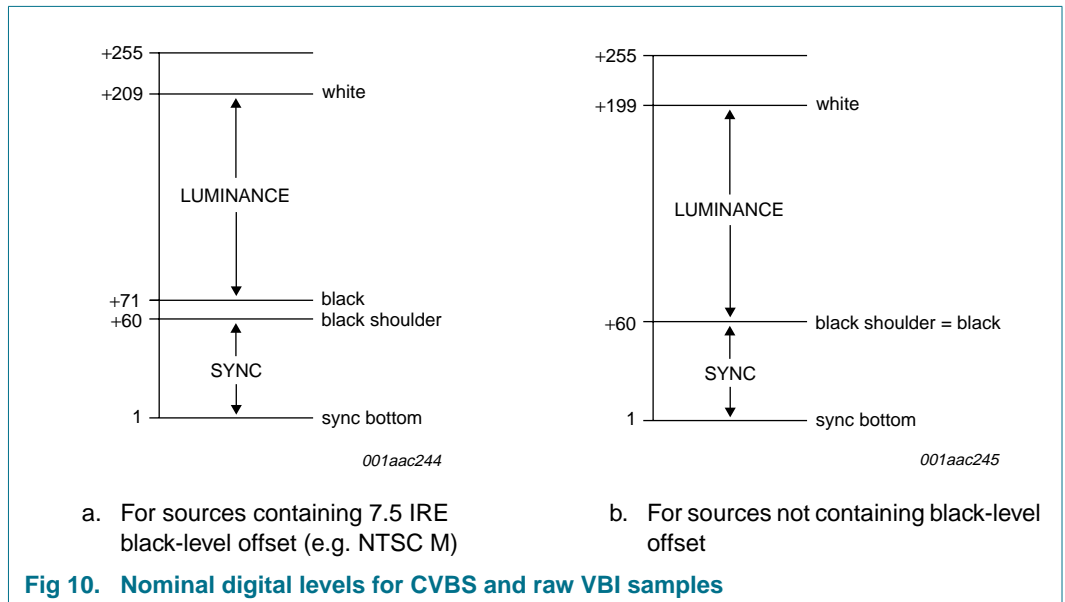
+255

+209 white

LUMINANCE

+71 black

+60 black shoulder

SYNC

1 sync bottom

001aac244

a. For sources containing 7.5 IRE black-level offset (e.g. NTSC M)

+255

+199 white

LUMINANCE

+60 black shoulder = black

SYNC

1 sync bottom

001aac245

b. For sources not containing black-level offset

Fig 10. Nominal digital levels for CVBS and raw VBI samples